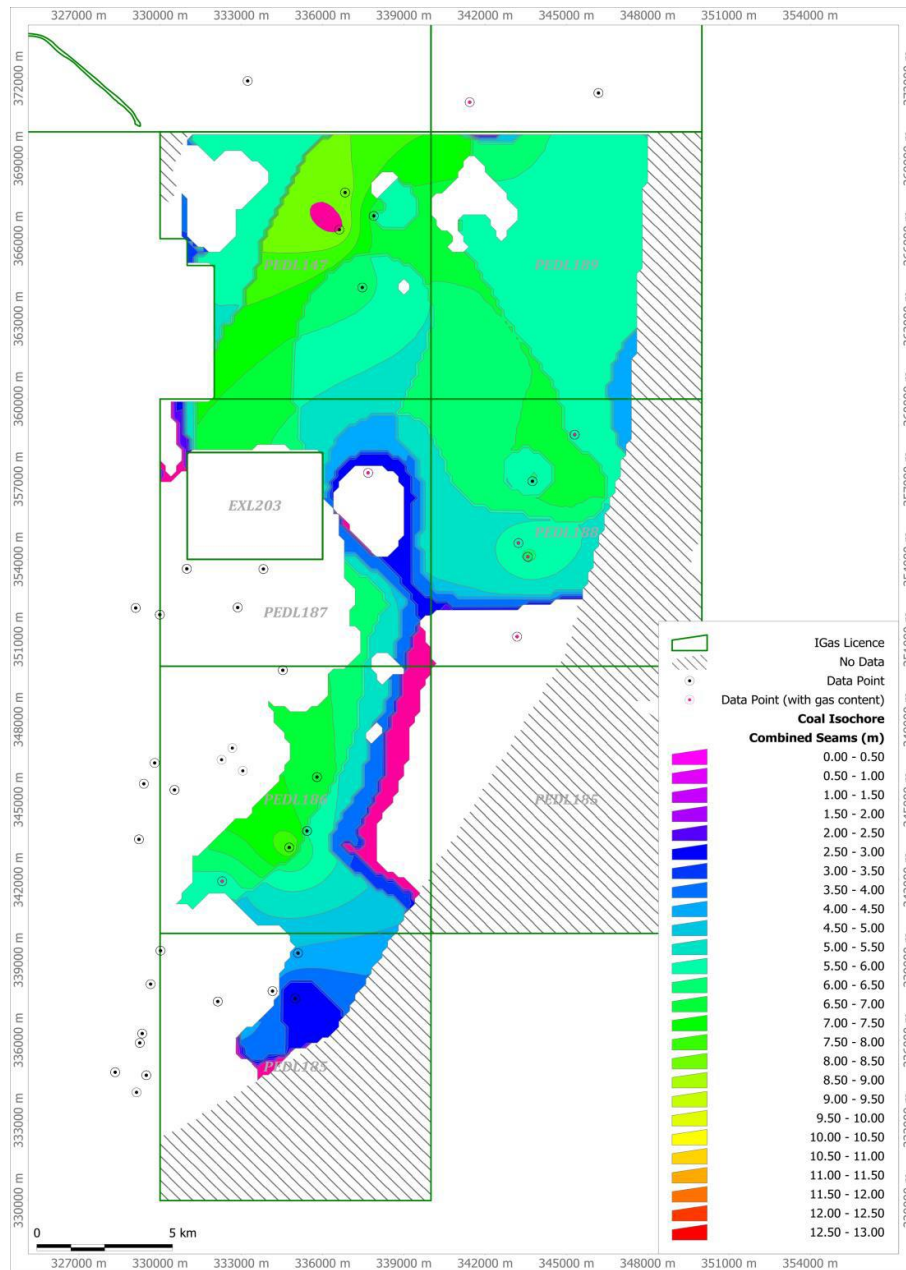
327000 m 330000 m 333000 m 336000 m 339000 m 342000 m 345000 m 348000 m 351000 m 354000 m

372000 m
369000 m
366000 m
363000 m
360000 m
357000 m
354000 m
351000 m
348000 m
345000 m
342000 m
339000 m
336000 m
333000 m
330000 m

PEDL187
PEDL189
EXL203
PEDL189
PEDL187
PEDL186
PEDL185
PEDL185

IGas Licence
No Data
Data Point
Data Point (with gas content)
Coal Isochore
Combined Seams (m)
0.00 - 0.50
0.50 - 1.00
1.00 - 1.50
1.50 - 2.00
2.00 - 2.50
2.50 - 3.00
3.00 - 3.50
3.50 - 4.00
4.00 - 4.50
4.50 - 5.00
5.00 - 5.50
5.50 - 6.00
6.00 - 6.50
6.50 - 7.00
7.00 - 7.50
7.50 - 8.00
8.00 - 8.50
8.50 - 9.00
9.00 - 9.50
9.50 - 10.00
10.00 - 10.50
10.50 - 11.00
11.00 - 11.50
11.50 - 12.00
12.00 - 12.50
12.50 - 13.00

0
5 km

327000 m 330000 m 333000 m 336000 m 339000 m 342000 m 345000 m 348000 m 351000 m 354000 m